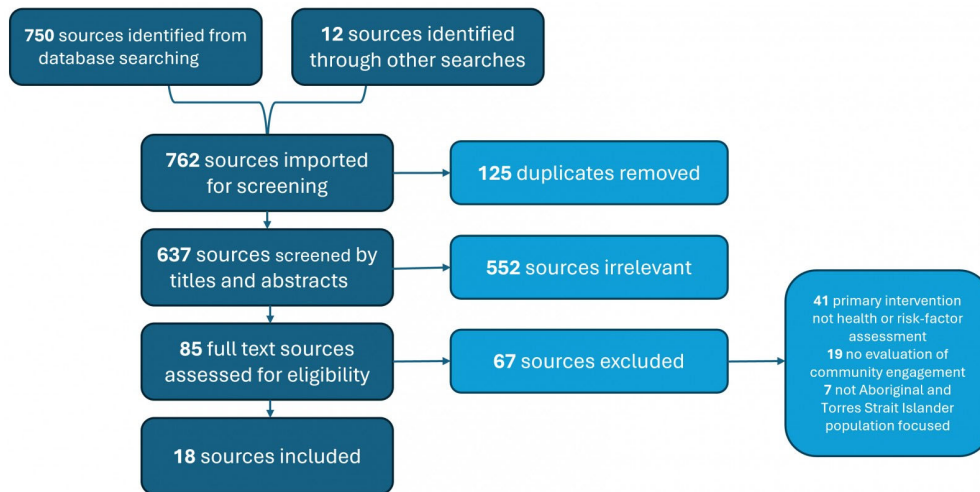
**750** sources identified from database searching

**12** sources identified through other searches

**762** sources imported for screening

**125** duplicates removed

**637** sources screened by titles and abstracts

**552** sources irrelevant

**85** full text sources assessed for eligibility

**67** sources excluded

**41** primary intervention not health or risk-factor assessment
**19** no evaluation of community engagement
**7** not Aboriginal and Torres Strait Islander population focused

**18** sources included